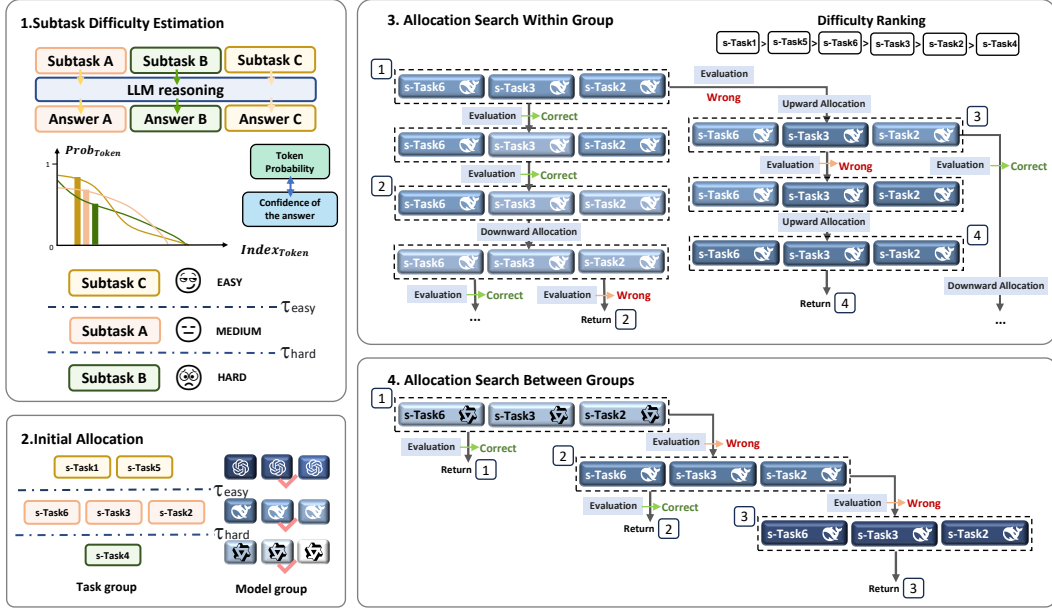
1.Subtask Difficulty Estimation

Subtask A
Subtask B
Subtask C
LLM reasoning
Answer A
Answer B
Answer C

$Prob_{Token}$
1
0
$Index_{Token}$
Token Probability
Confidence of the answer

Subtask C EASY
$\tau_{easy}$
Subtask A MEDIUM
$\tau_{hard}$
Subtask B HARD

2.Initial Allocation

s-Task1 s-Task5
$\tau_{easy}$
s-Task6 s-Task3 s-Task2
$\tau_{hard}$
s-Task4
Task group
Model group

3. Allocation Search Within Group

Difficulty Ranking
s-Task1 > s-Task5 > s-Task6 > s-Task3 > s-Task2 > s-Task4

1
s-Task6 s-Task3 s-Task2
Evaluation Correct
s-Task6 s-Task3 s-Task2
Evaluation Correct
2
s-Task6 s-Task3 s-Task2
Downward Allocation
s-Task6 s-Task3 s-Task2
Evaluation Correct
...
Evaluation Wrong
Return 2

Evaluation
Wrong
Upward Allocation
3
s-Task6 s-Task3 s-Task2
Evaluation Wrong
Evaluation Correct
s-Task6 s-Task3 s-Task2
Upward Allocation
4
s-Task6 s-Task3 s-Task2
Return 4
Downward Allocation
...

4. Allocation Search Between Groups

1
s-Task6 s-Task3 s-Task2
Evaluation Correct
Return 1
Evaluation Wrong
2
s-Task6 s-Task3 s-Task2
Evaluation Correct
Return 2
Evaluation Wrong
3
s-Task6 s-Task3 s-Task2
Return 3